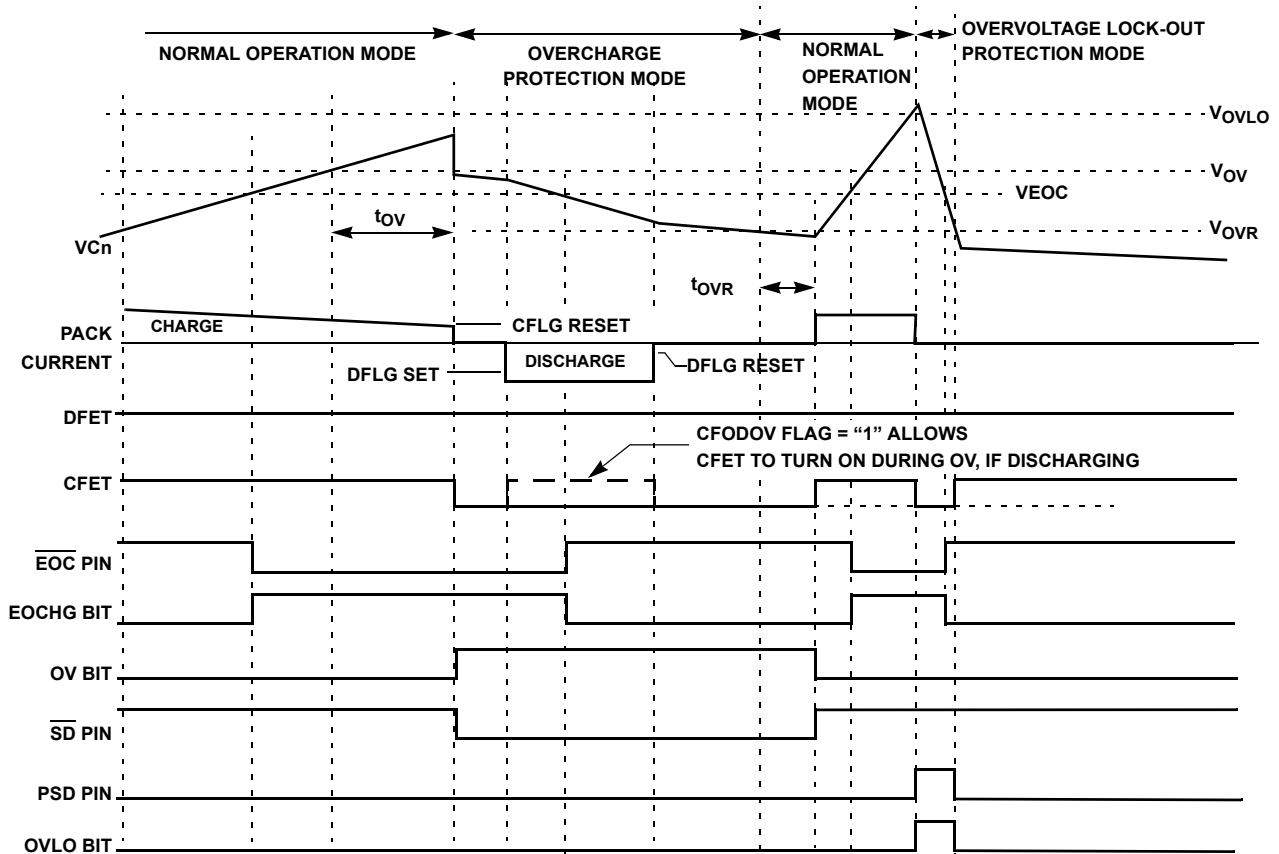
NORMAL OPERATION MODE

OVERCHARGE PROTECTION MODE

NORMAL OPERATION MODE

OVERVOLTAGE LOCK-OUT PROTECTION MODE

$V_{OVLO}$

$V_{OV}$

VEOC

$V_{OVR}$

$t_{OV}$

VCn

$t_{OVR}$

PACK CURRENT

CHARGE

CFLG RESET

DFLG SET

DISCHARGE

DFLG RESET

DFET

CFODOV FLAG = “1” ALLOWS CFET TO TURN ON DURING OV, IF DISCHARGING

CFET

$\overline{EOC}$ PIN

EOCHG BIT

OV BIT

$\overline{SD}$ PIN

PSD PIN

OVLO BIT